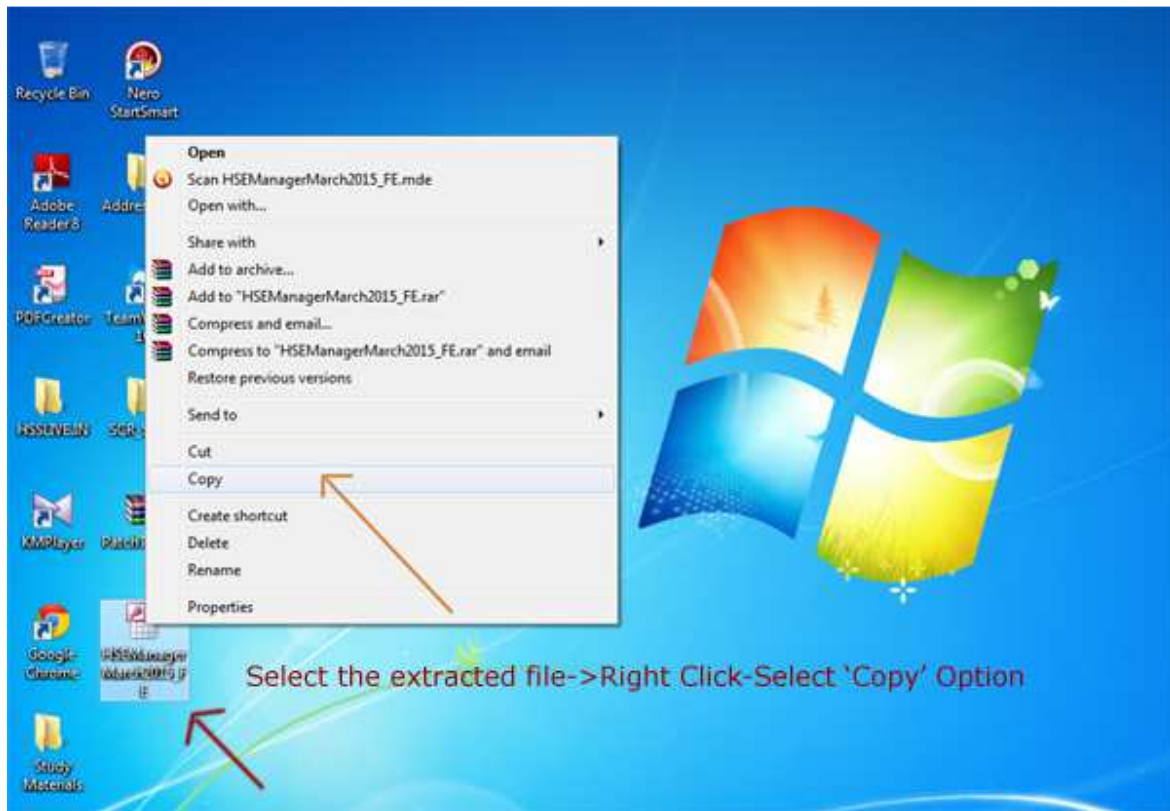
Recycle Bin

Nero StartSmart

Adobe Reader 8

Addre

PDFCreator

Team

HSSLIVE.IN

SCR

KMPlayer

Patch

Google Chrome

HSEManager March2015_F E

Study Materials

Open
Scan HSEManagerMarch2015_FE.mde
Open with...
Share with
Add to archive...
Add to "HSEManagerMarch2015_FE.rar"
Compress and email...
Compress to "HSEManagerMarch2015_FE.rar" and email
Restore previous versions
Send to
Cut
Copy
Create shortcut
Delete
Rename
Properties

Select the extracted file->Right Click-Select 'Copy' Option